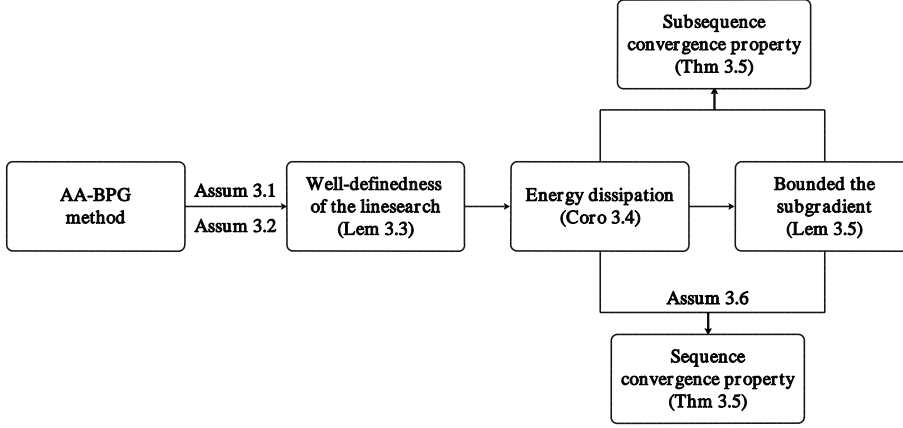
Subsequence convergence property (Thm 3.5)

AA-BPG method

Assum 3.1

Assum 3.2

Well-definedness of the linesearch (Lem 3.3)

Energy dissipation (Coro 3.4)

Bounded the subgradient (Lem 3.5)

Assum 3.6

Sequence convergence property (Thm 3.5)